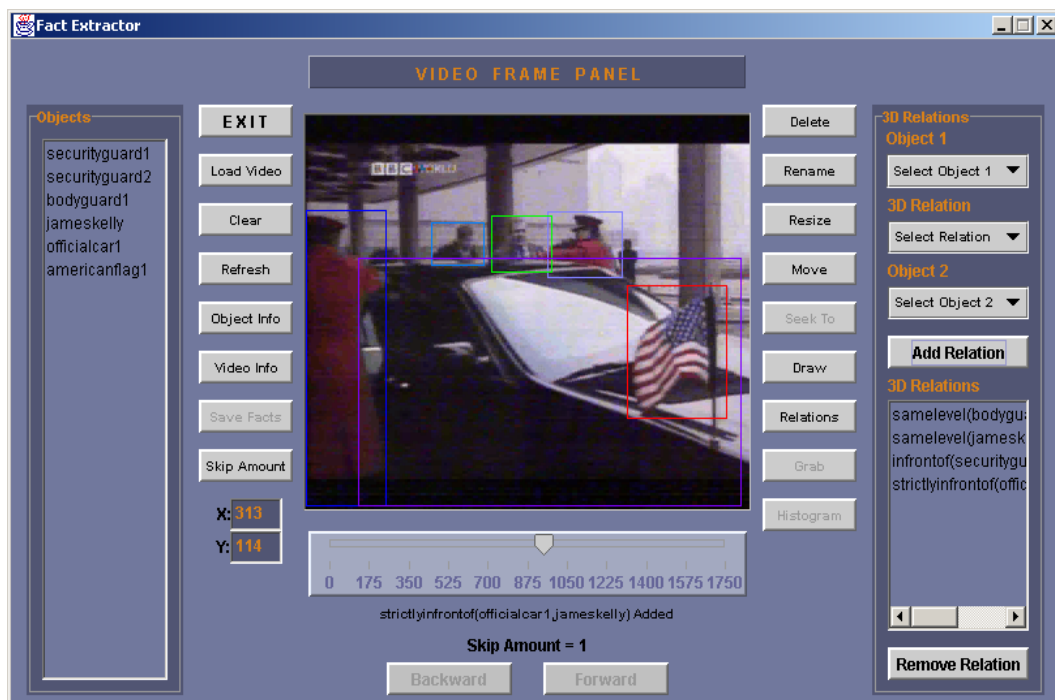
Fact Extractor

VIDEO FRAME PANEL

Objects
securityguard1
securityguard2
bodyguard1
jameskelly
officialcar1
americanflag1

EXIT
Load Video
Clear
Refresh
Object Info
Video Info
Save Facts
Skip Amount

X: 313
Y: 114

BBC WORLD

0 175 350 525 700 875 1050 1225 1400 1575 1750

strictlyinfrontof(officialcar1,jameskelly) Added

Skip Amount = 1

Backward
Forward

Delete
Rename
Resize
Move
Seek To
Draw
Relations
Grab
Histogram

3D Relations
Object 1
Select Object 1
3D Relation
Select Relation
Object 2
Select Object 2
Add Relation
3D Relations
samelevel(bodygu
samelevel(jamesk
infrontof(securitygu
strictlyinfrontof(offic

Remove Relation